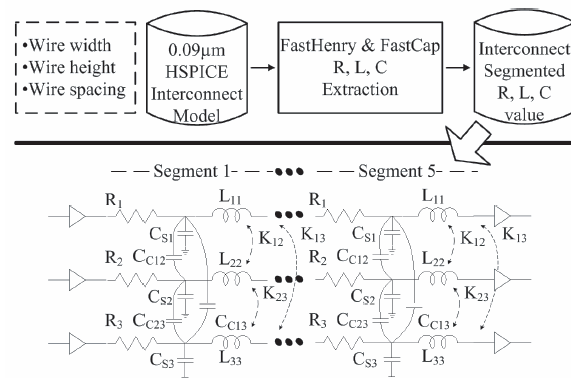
•Wire width
•Wire height
•Wire spacing

0.09μm
HSPICE
Interconnect
Model

FastHenry & FastCap
R, L, C
Extraction

Interconnect
Segmented
R, L, C
value

Segment 1 ••• Segment 5

$R_1$ $L_{11}$ $C_{S1}$ $C_{C12}$ $K_{12}$ $K_{13}$ $R_2$ $L_{22}$ $C_{S2}$ $K_{23}$ $R_3$ $C_{C23}$ $C_{C13}$ $C_{S3}$ $L_{33}$

$R_1$ $L_{11}$ $C_{S1}$ $C_{C12}$ $K_{12}$ $K_{13}$ $R_2$ $L_{22}$ $C_{S2}$ $K_{23}$ $R_3$ $C_{C23}$ $C_{C13}$ $C_{S3}$ $L_{33}$